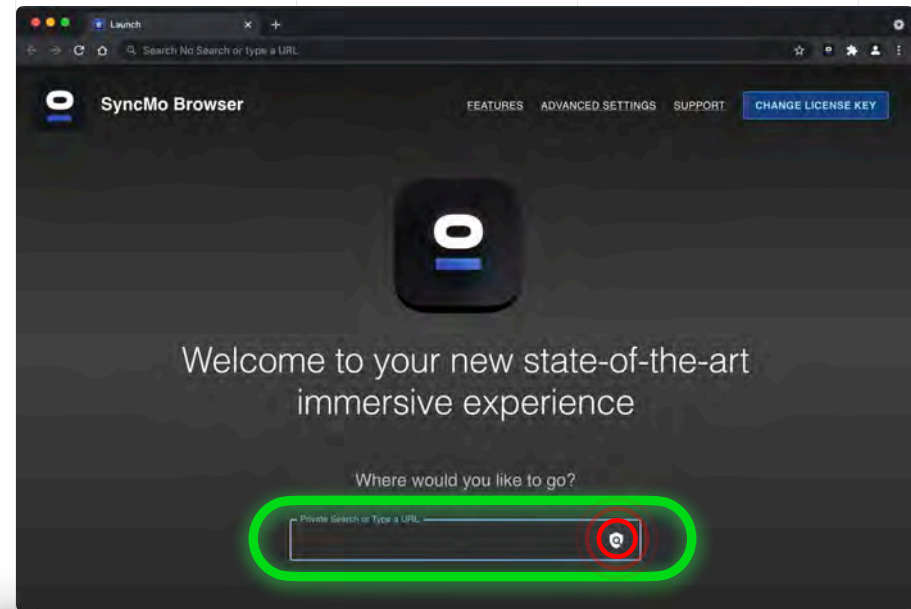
Launch

Search No Search or type a URL

SyncMo Browser

FEATURES ADVANCED SETTINGS SUPPORT CHANGE LICENSE KEY

Welcome to your new state-of-the-art immersive experience

Where would you like to go?

Private Search or Type a URL